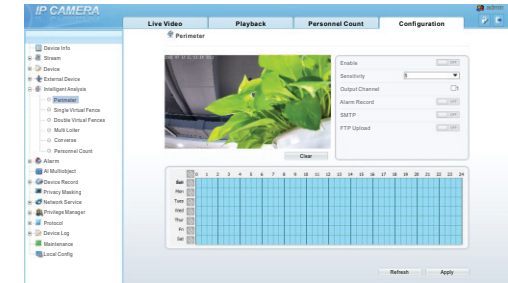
IP CAMERA

admin

Live Video

Playback

Personnel Count

Configuration

Device Info
Stream
Device
External Device
Intelligent Analysis
Perimeter
Single Virtual Fence
Double Virtual Fences
Multi Loiter
Converse
Personnel Count
Alarm
AI Multiobject
Device Record
Privacy Masking
Network Service
Privilege Manager
Protocol
Device Log
Maintenance
Local Config

Perimeter

Enable
Sensitivity 5
Output Channel
Alarm Record
SMTP
FTP Upload

Clear

| | 0 | 1 | 2 | 3 | 4 | 5 | 6 | 7 | 8 | 9 | 10 | 11 | 12 | 13 | 14 | 15 | 16 | 17 | 18 | 19 | 20 | 21 | 22 | 23 | 24 |
|---|---|---|---|---|---|---|---|---|---|---|---|---|---|---|---|---|---|---|---|---|---|---|---|---|---|
| Sun | | | | | | | | | | | | | | | | | | | | | | | | | |
| Mon | | | | | | | | | | | | | | | | | | | | | | | | | |
| Tues | | | | | | | | | | | | | | | | | | | | | | | | | |
| Wed | | | | | | | | | | | | | | | | | | | | | | | | | |
| Thur | | | | | | | | | | | | | | | | | | | | | | | | | |
| Fri | | | | | | | | | | | | | | | | | | | | | | | | | |
| Sat | | | | | | | | | | | | | | | | | | | | | | | | | |

Refresh
Apply